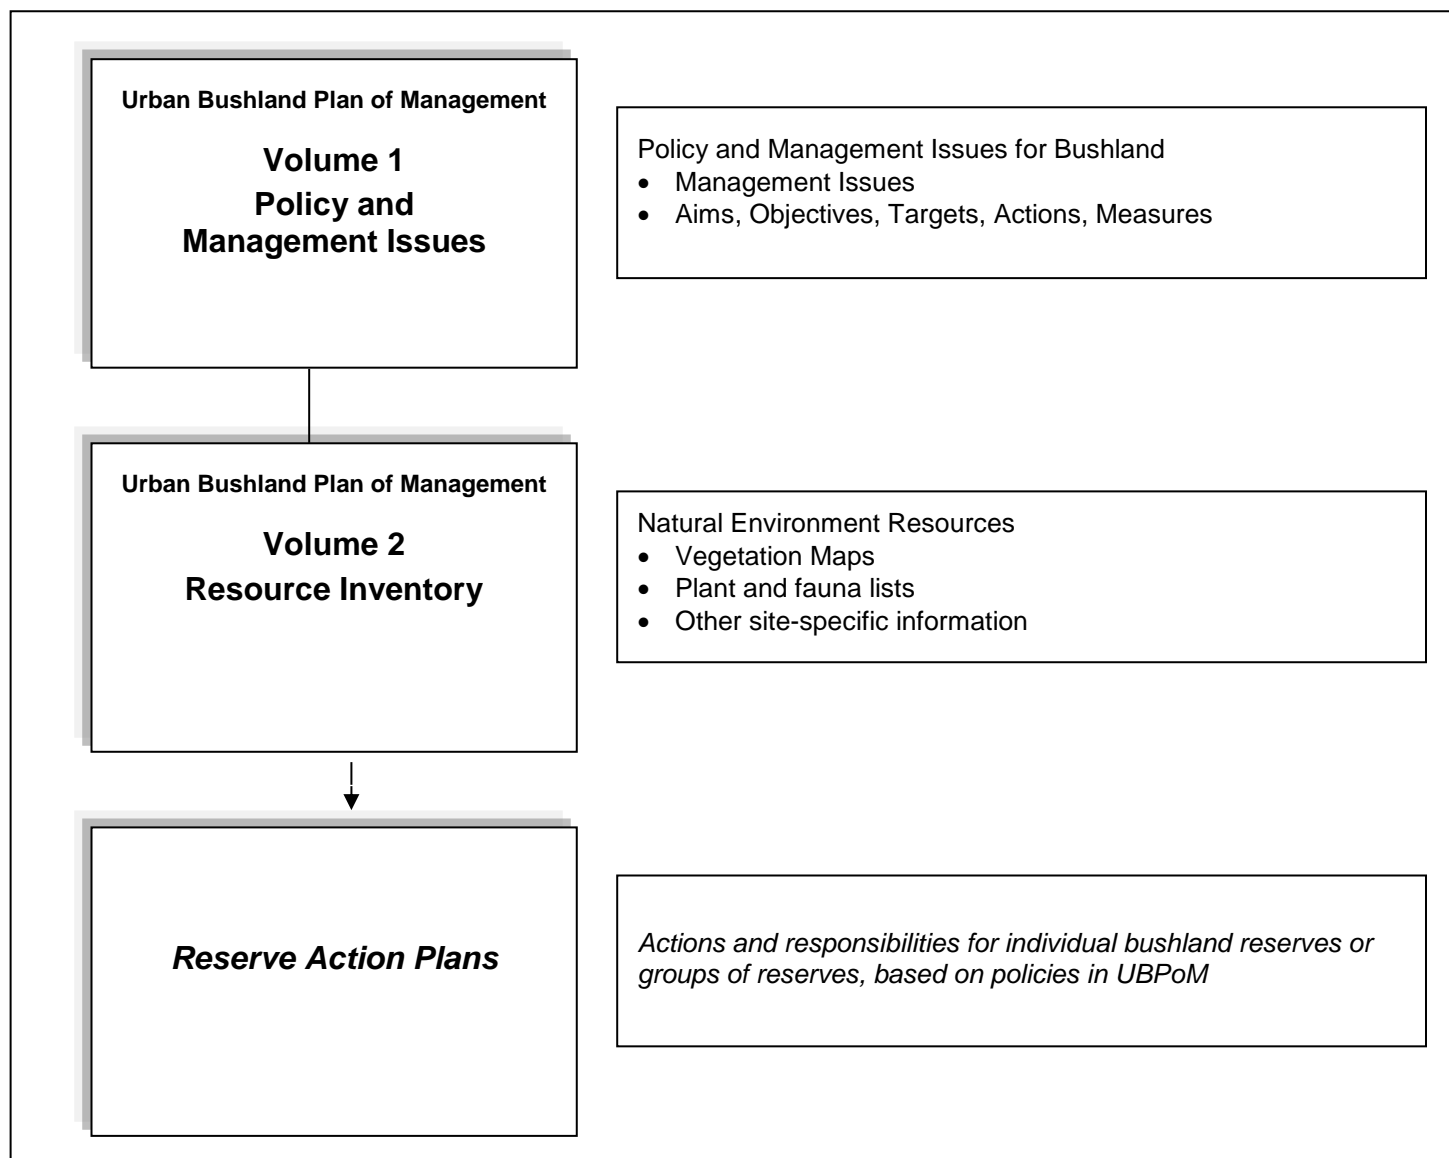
Urban Bushland Plan of Management

Volume 1
Policy and Management Issues

Policy and Management Issues for Bushland
- Management Issues
- Aims, Objectives, Targets, Actions, Measures

Urban Bushland Plan of Management

Volume 2
Resource Inventory

Natural Environment Resources
- Vegetation Maps
- Plant and fauna lists
- Other site-specific information

*Reserve Action Plans*

*Actions and responsibilities for individual bushland reserves or groups of reserves, based on policies in UBPoM*